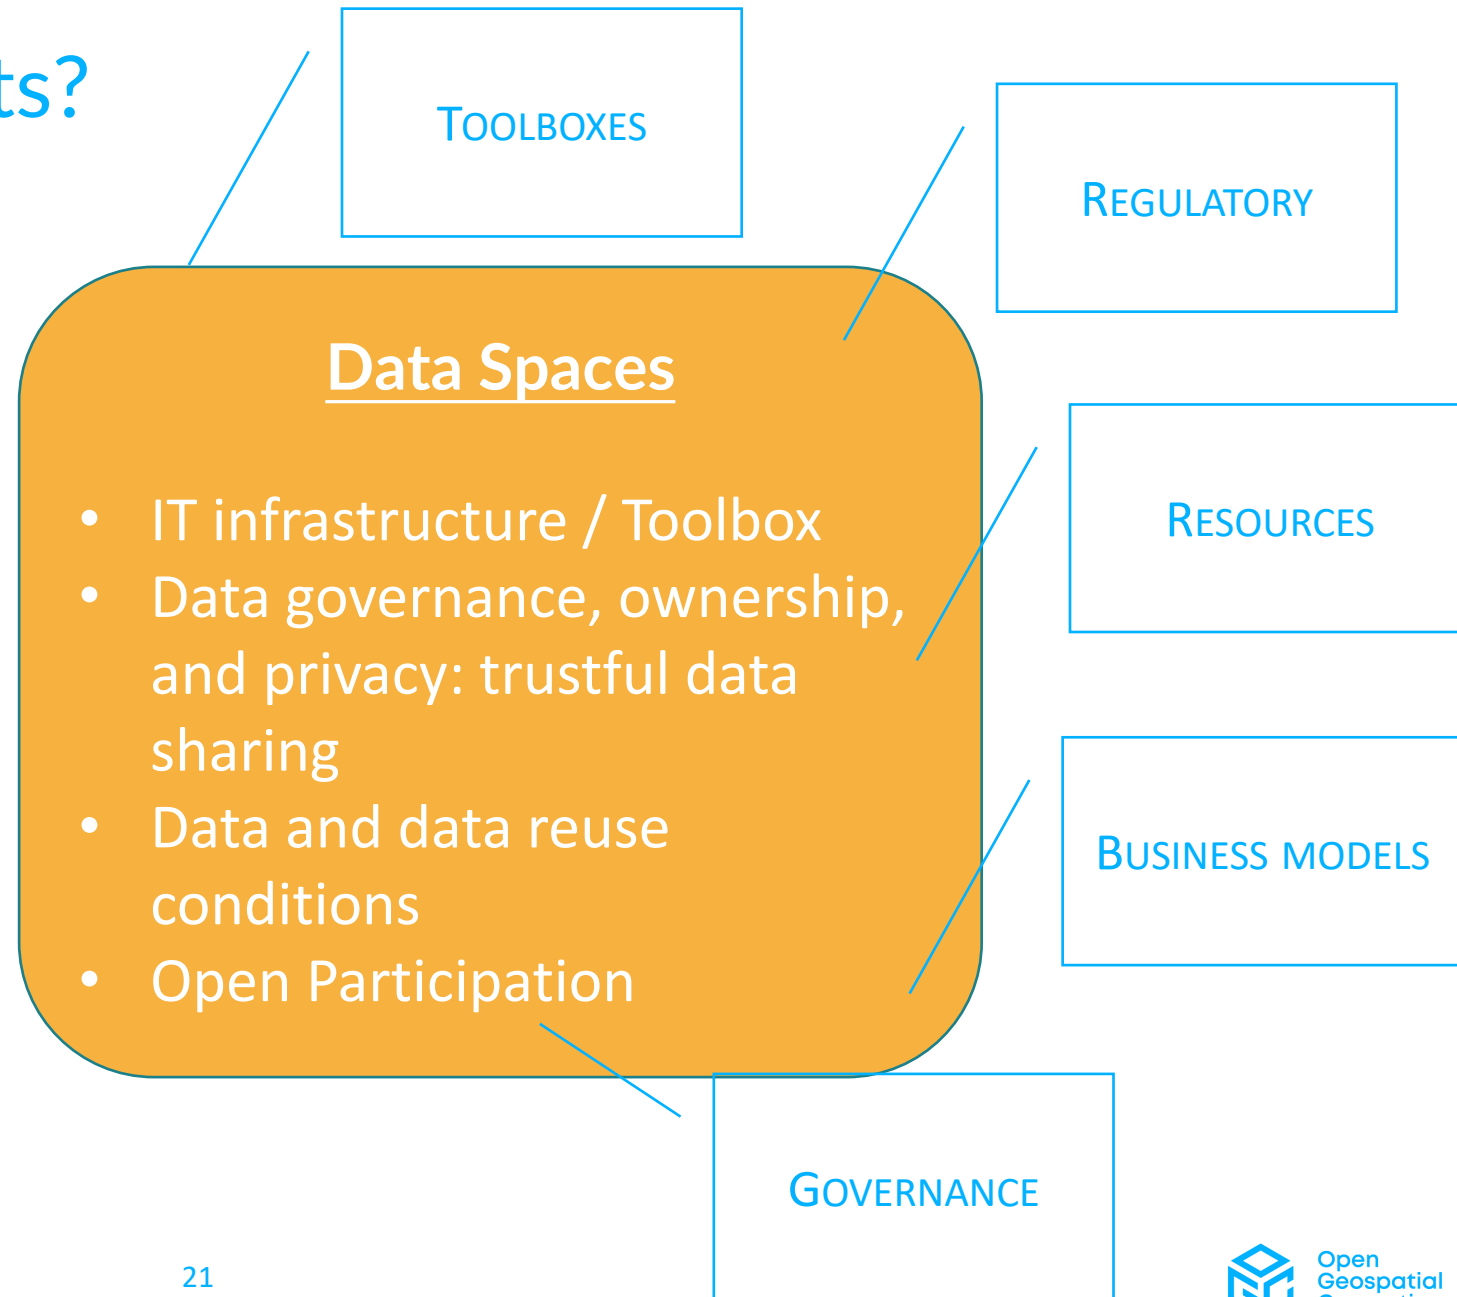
ts?

TOOLBOXES

REGULATORY

Data Spaces

- IT infrastructure / Toolbox
- Data governance, ownership, and privacy: trustful data sharing
- Data and data reuse conditions
- Open Participation

RESOURCES

BUSINESS MODELS

GOVERNANCE

21

Open Geospatial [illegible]